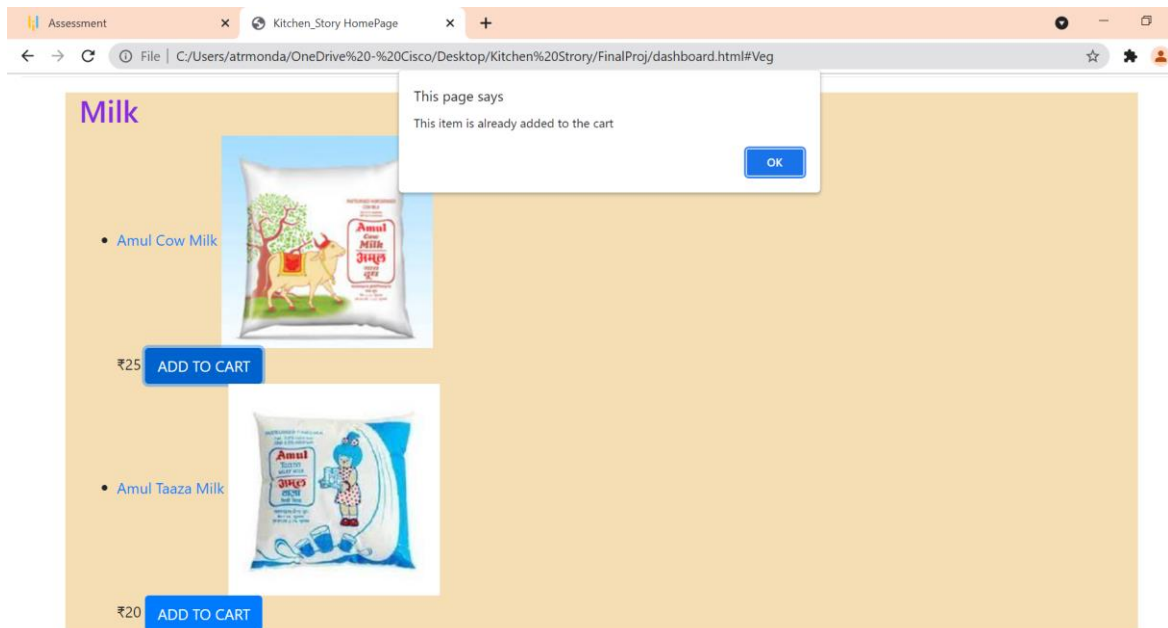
Assessment
Kitchen_Story HomePage
File | C:/Users/atrmonda/OneDrive%20-%20Cisco/Desktop/Kitchen%20Strory/FinalProj/dashboard.html#Veg

This page says
This item is already added to the cart
OK

Milk

- Amul Cow Milk

Amul Cow Milk अमूल

₹25 ADD TO CART

- Amul Taaza Milk

Amul Taaza अमूल

₹20 ADD TO CART